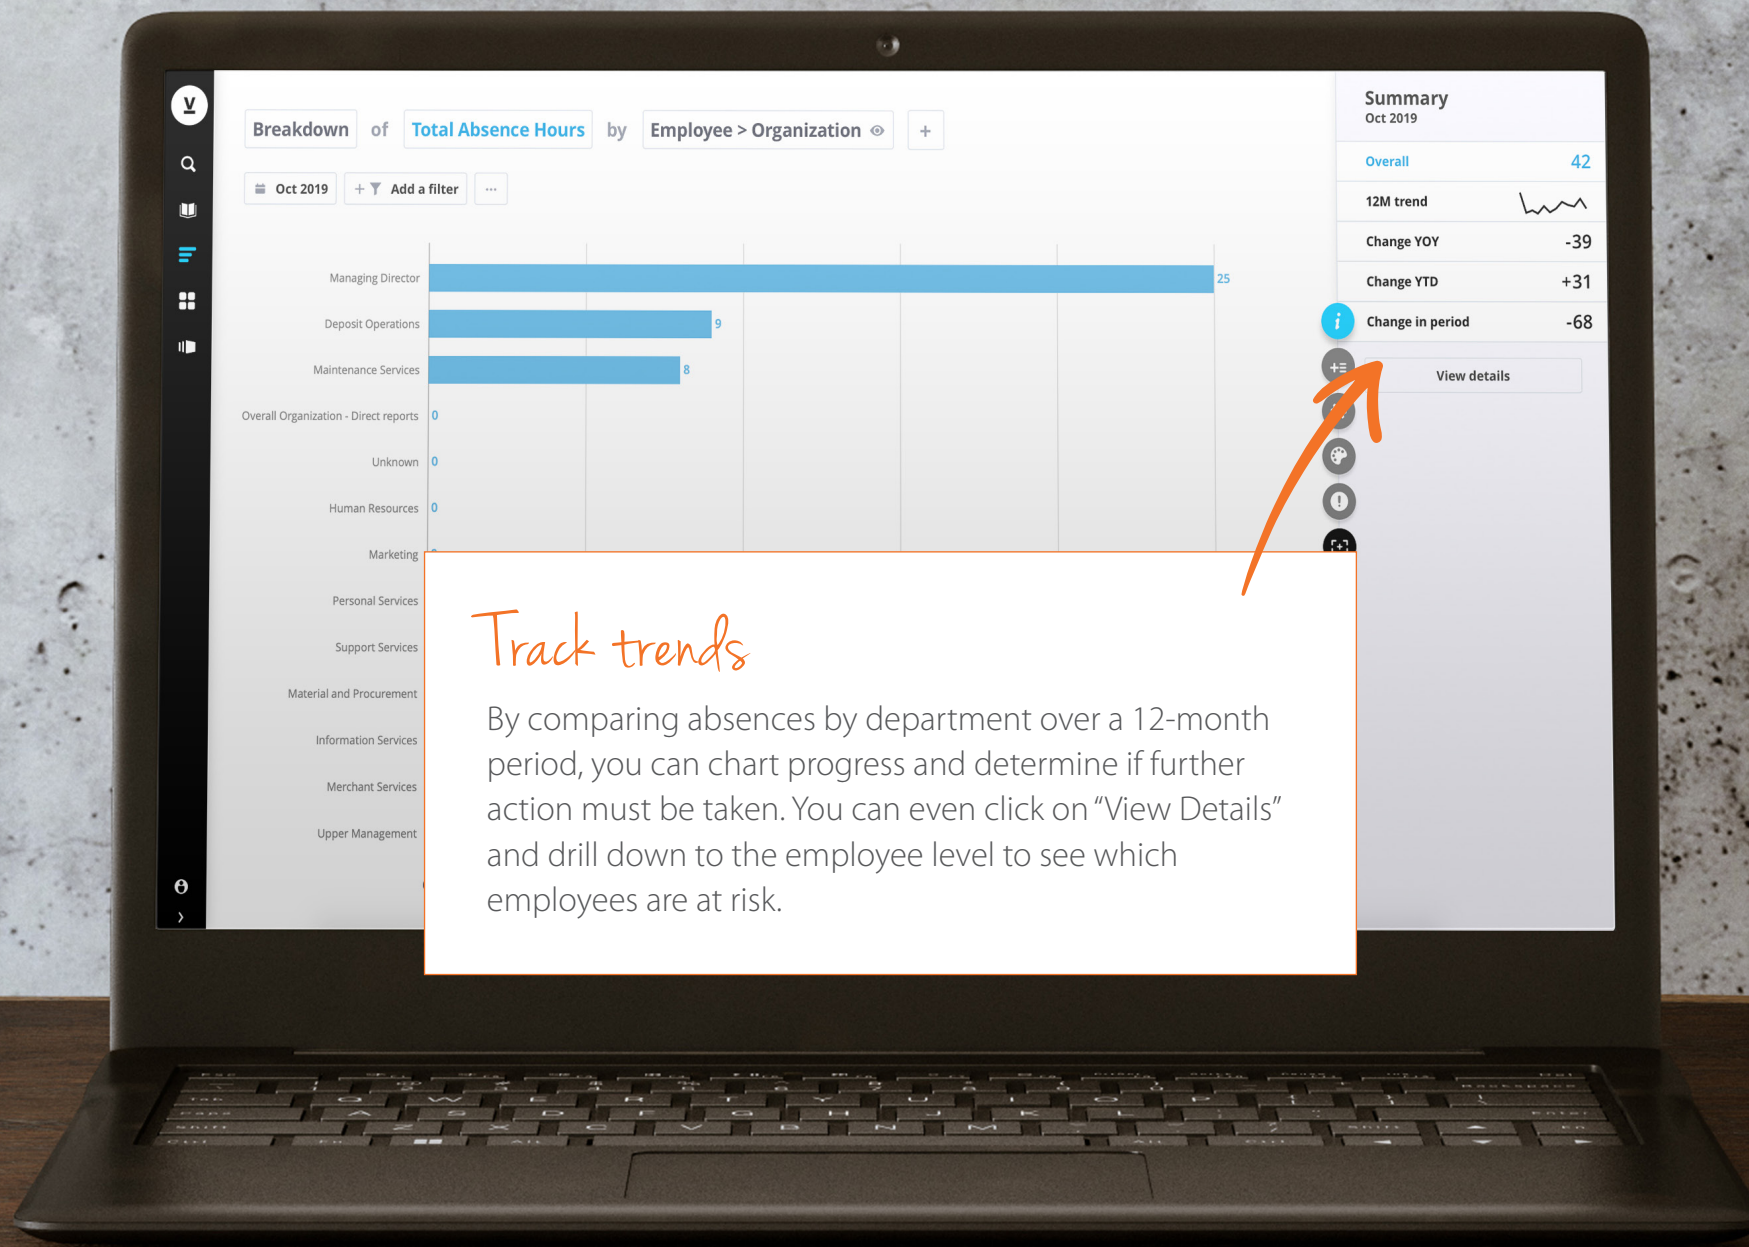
Breakdown of Total Absence Hours by Employee > Organization +

Oct 2019 + Add a filter ···

| | |
|---|---|
| Managing Director | 25 |
| Deposit Operations | 9 |
| Maintenance Services | 8 |
| Overall Organization - Direct reports | 0 |
| Unknown | 0 |
| Human Resources | 0 |
| Marketing | |
| Personal Services | |
| Support Services | |
| Material and Procurement | |
| Information Services | |
| Merchant Services | |
| Upper Management | |

Summary
Oct 2019

| | |
|---|---|
| Overall | 42 |
| 12M trend | |
| Change YOY | -39 |
| Change YTD | +31 |
| Change in period | -68 |

View details

Track trends

By comparing absences by department over a 12-month period, you can chart progress and determine if further action must be taken. You can even click on "View Details" and drill down to the employee level to see which employees are at risk.